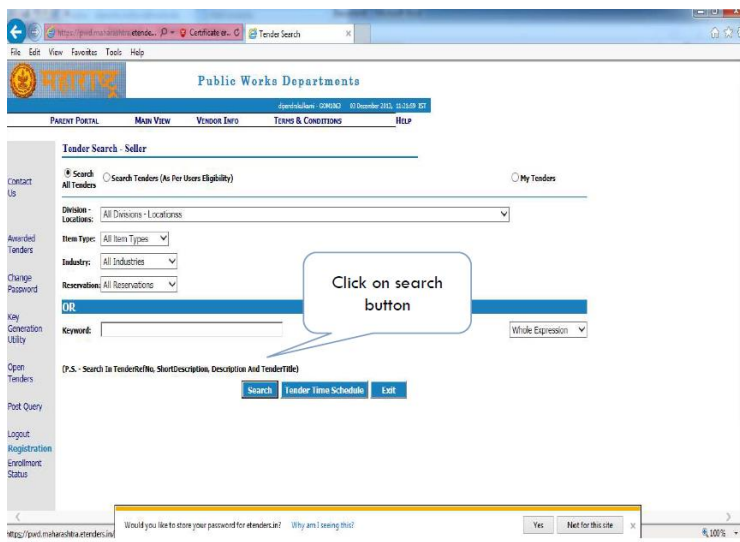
https://pwd.maharashtra.etende... Certificate er... Tender Search ×

File Edit View Favorites Tools Help

महाराष्ट्र

Public Works Departments

dipendrakulkarni - 0041063 10 December 2013, 11:26:09 IST

PARENT PORTAL MAIN VIEW VENDOR INFO TERMS & CONDITIONS HELP

Contact Us

Awarded Tenders

Change Password

Key Generation Utility

Open Tenders

Post Query

Logout

Registration

Enrollment Status

Tender Search - Seller

Search All Tenders Search Tenders (As Per Users Eligibility) My Tenders

Division - Locations: All Divisions - Locations

Item Type: All Item Types

Industry: All Industries

Reservation: All Reservations

OR

Keyword:

Whole Expression

(P.S. - Search In TenderRefNo, ShortDescription, Description And TenderTitle)

Search Tender Time Schedule Exit

Click on search button

https://pwd.maharashtra.etenders.in/

Would you like to store your password for etenders.in? Why am I seeing this?

Yes Not for this site ×

100%